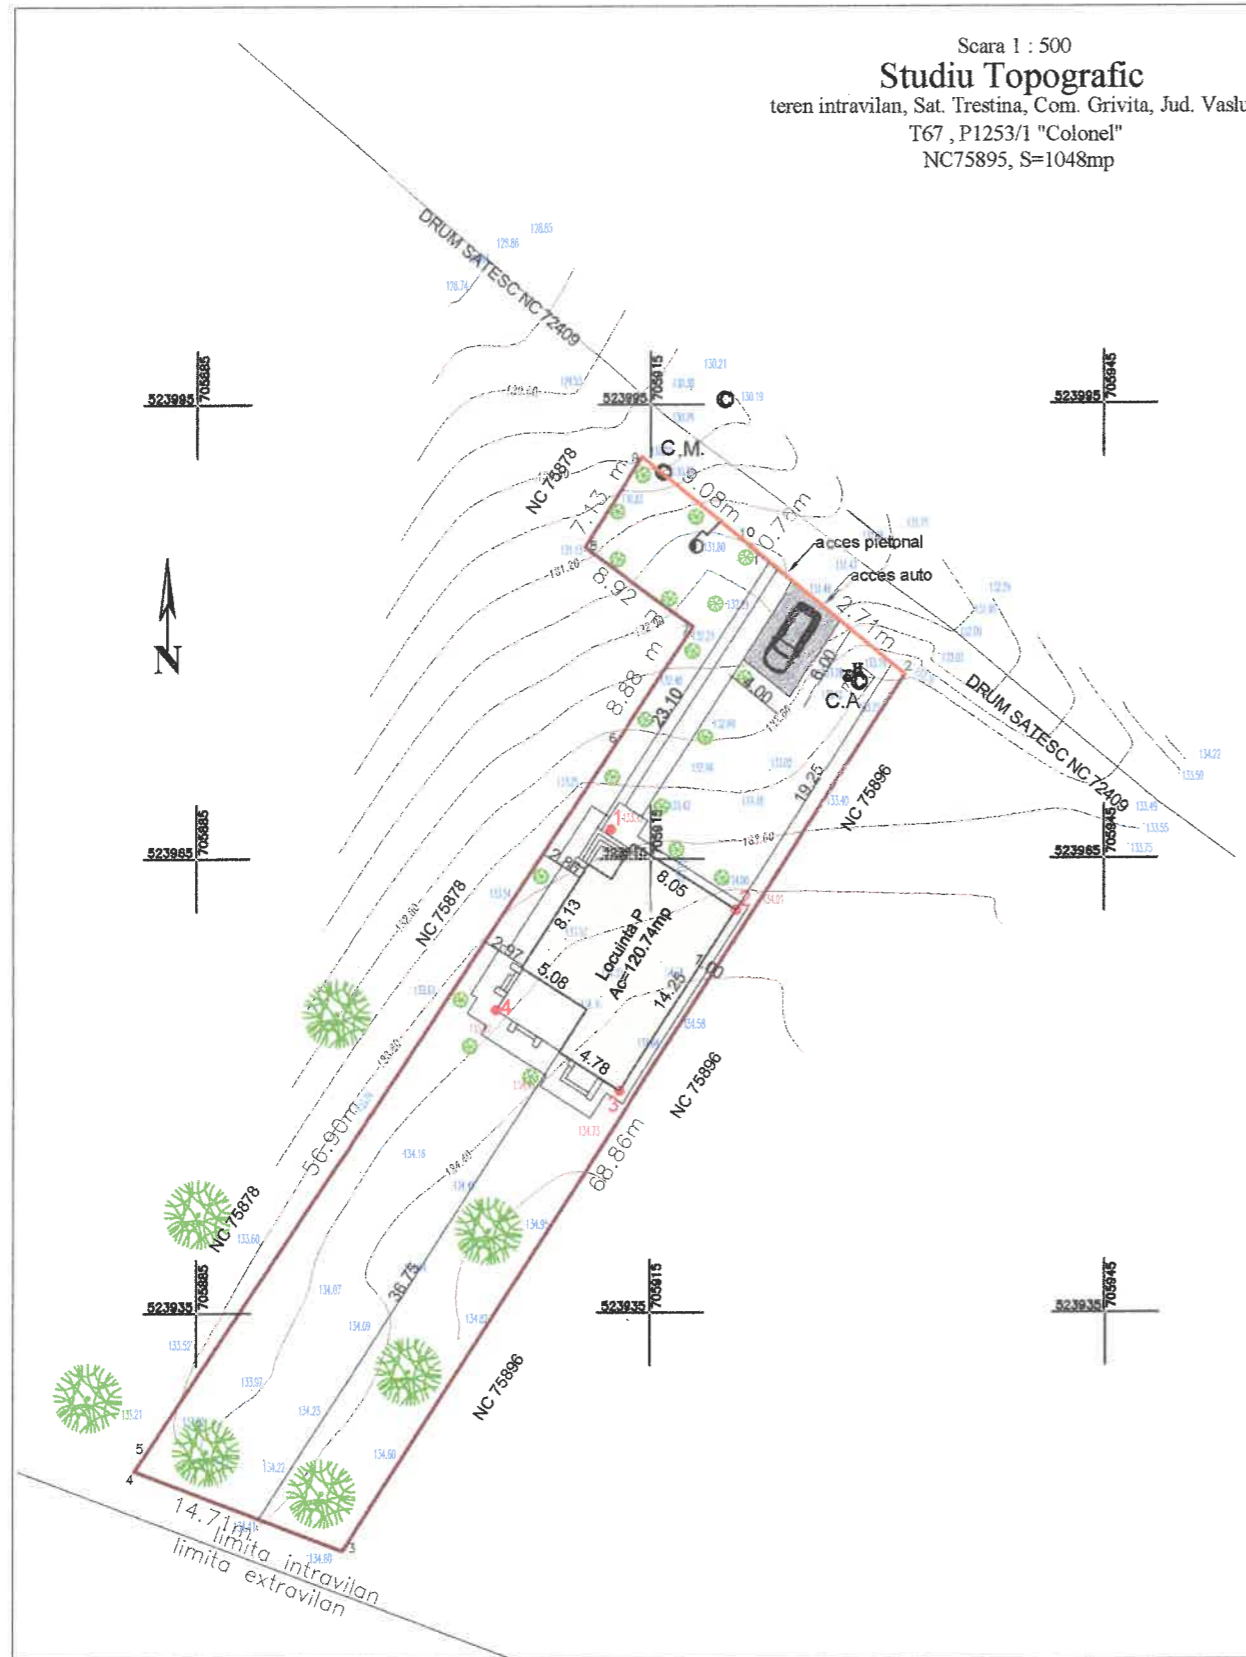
Scara 1 : 500
Studiu Topografic
teren intravilan, Sat. Trestina, Com. Grivita, Jud. Vaslu
T67 , P1253/1 "Colonel"
NC75895, S=1048mp

DRUM SATESC NC 72409

523995 705865
523995 705915
523995 705945

C.M.
NC 75878
7.43 m
9.08m
0.73m
acces pietonal
acces auto
8.92 m
2.71m
8.88 m
23.10
6.00
4.00
C.A.
DRUM SATESC NC 72409
19.25
NC 75896

523965 705865
523965 705945

2.88
8.05
8.13
Locuinta P
Ac=120.74mp
2.97
5.08
14.29
4.78
NC 75878
NC 75896
56.90m
68.86m
NC 75878
36.75

523935 705865
523935 705915
523935 705945

NC 75896
14.71m
limita intravilan
limita extravilan